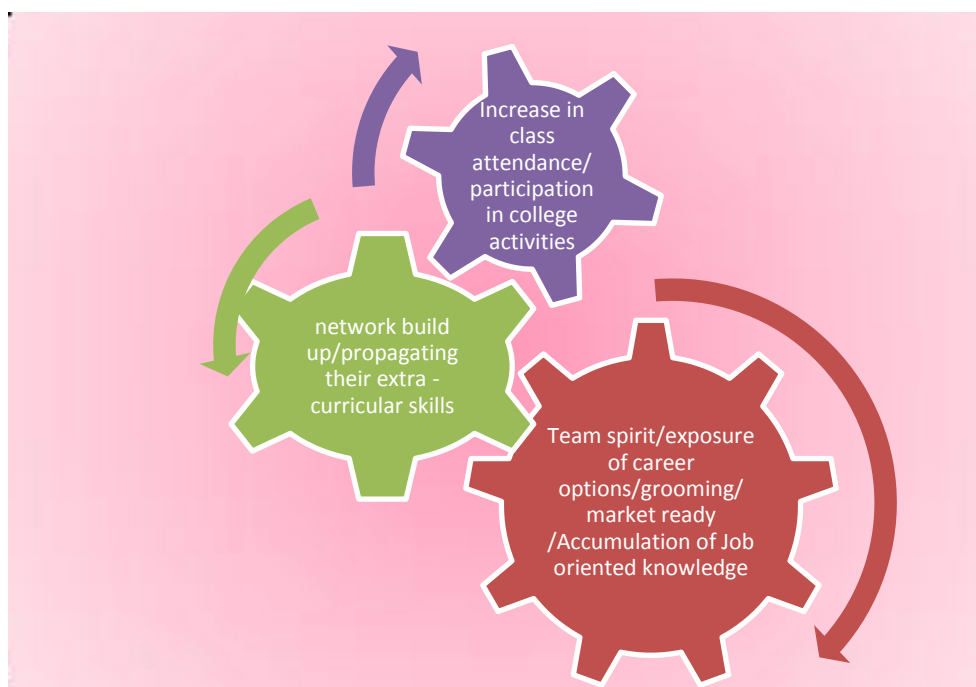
Increase in class attendance/ participation in college activities

network build up/propagating their extra - curricular skills

Team spirit/exposure of career options/grooming/ market ready /Accumulation of Job oriented knowledge